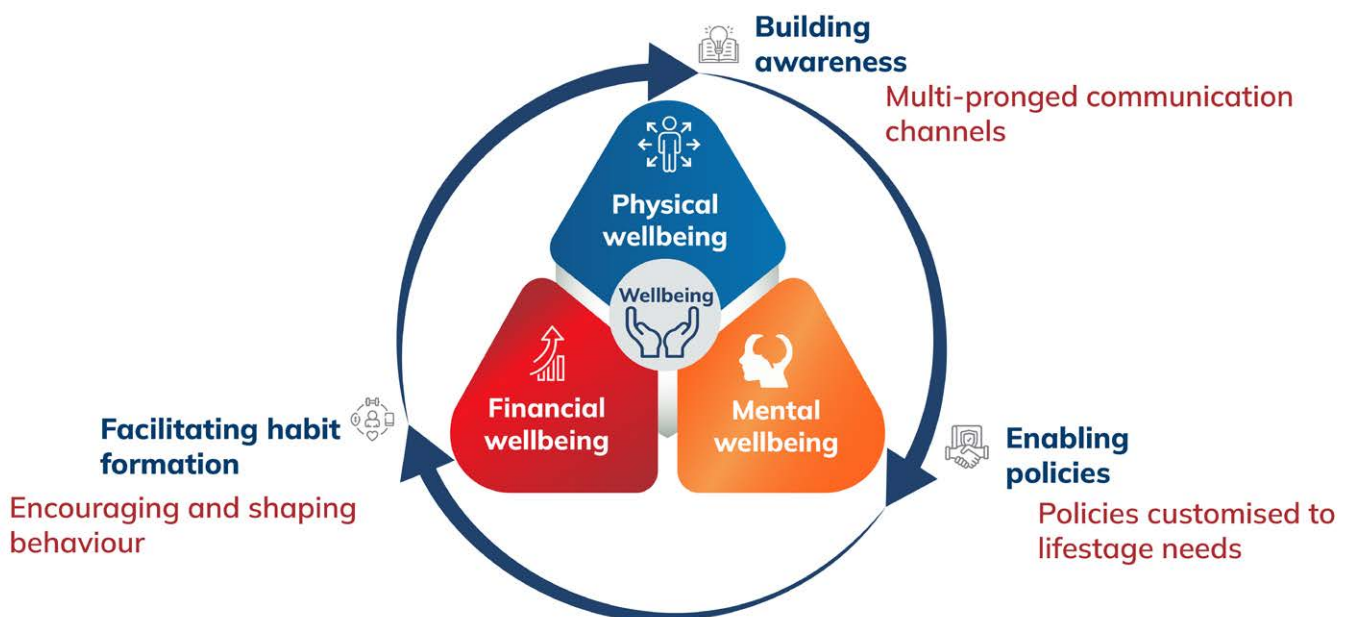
Building awareness

Multi-pronged communication channels

Physical wellbeing

Wellbeing

Financial wellbeing

Mental wellbeing

Enabling policies

Policies customised to lifestage needs

Facilitating habit formation

Encouraging and shaping behaviour